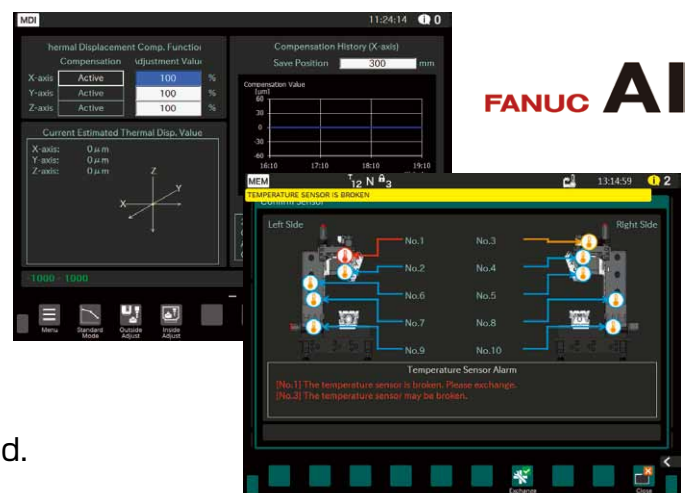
MDI
11:24:14 0

hermal Displacement Comp. Functio
Compensation
djustment Valu

| | Compensation | djustment Valu | |
|---|---|---|---|
| X-axis | Active | 100 | % |
| Y-axis | Active | 100 | % |
| Z-axis | Active | 100 | % |

Current Estimated Thermal Disp. Value
X-axis: 0 μ m
Y-axis: 0 μ m
Z-axis: 0 μ m

Z
Y
X

-1000 - 1000

Compensation History (X-axis)
Save Position 300 mm
Compensation Value [μm]
60
30
0
-30
-60
16:10 17:10 18:10 19:10

Menu
Standard Mode
Outside Adjust
Inside Adjust

FANUC AI

MEM
T12 N 3
13:14:59 2
TEMPERATURE SENSOR IS BROKEN
Confirm Sensor
Left Side
Right Side
No.1
No.2
No.6
No.7
No.9
No.3
No.4
No.5
No.8
No.10

Temperature Sensor Alarm
[No.1] The temperature sensor is broken. Please exchange.
[No.3] The temperature sensor may be broken.

Exchange
Close

d.